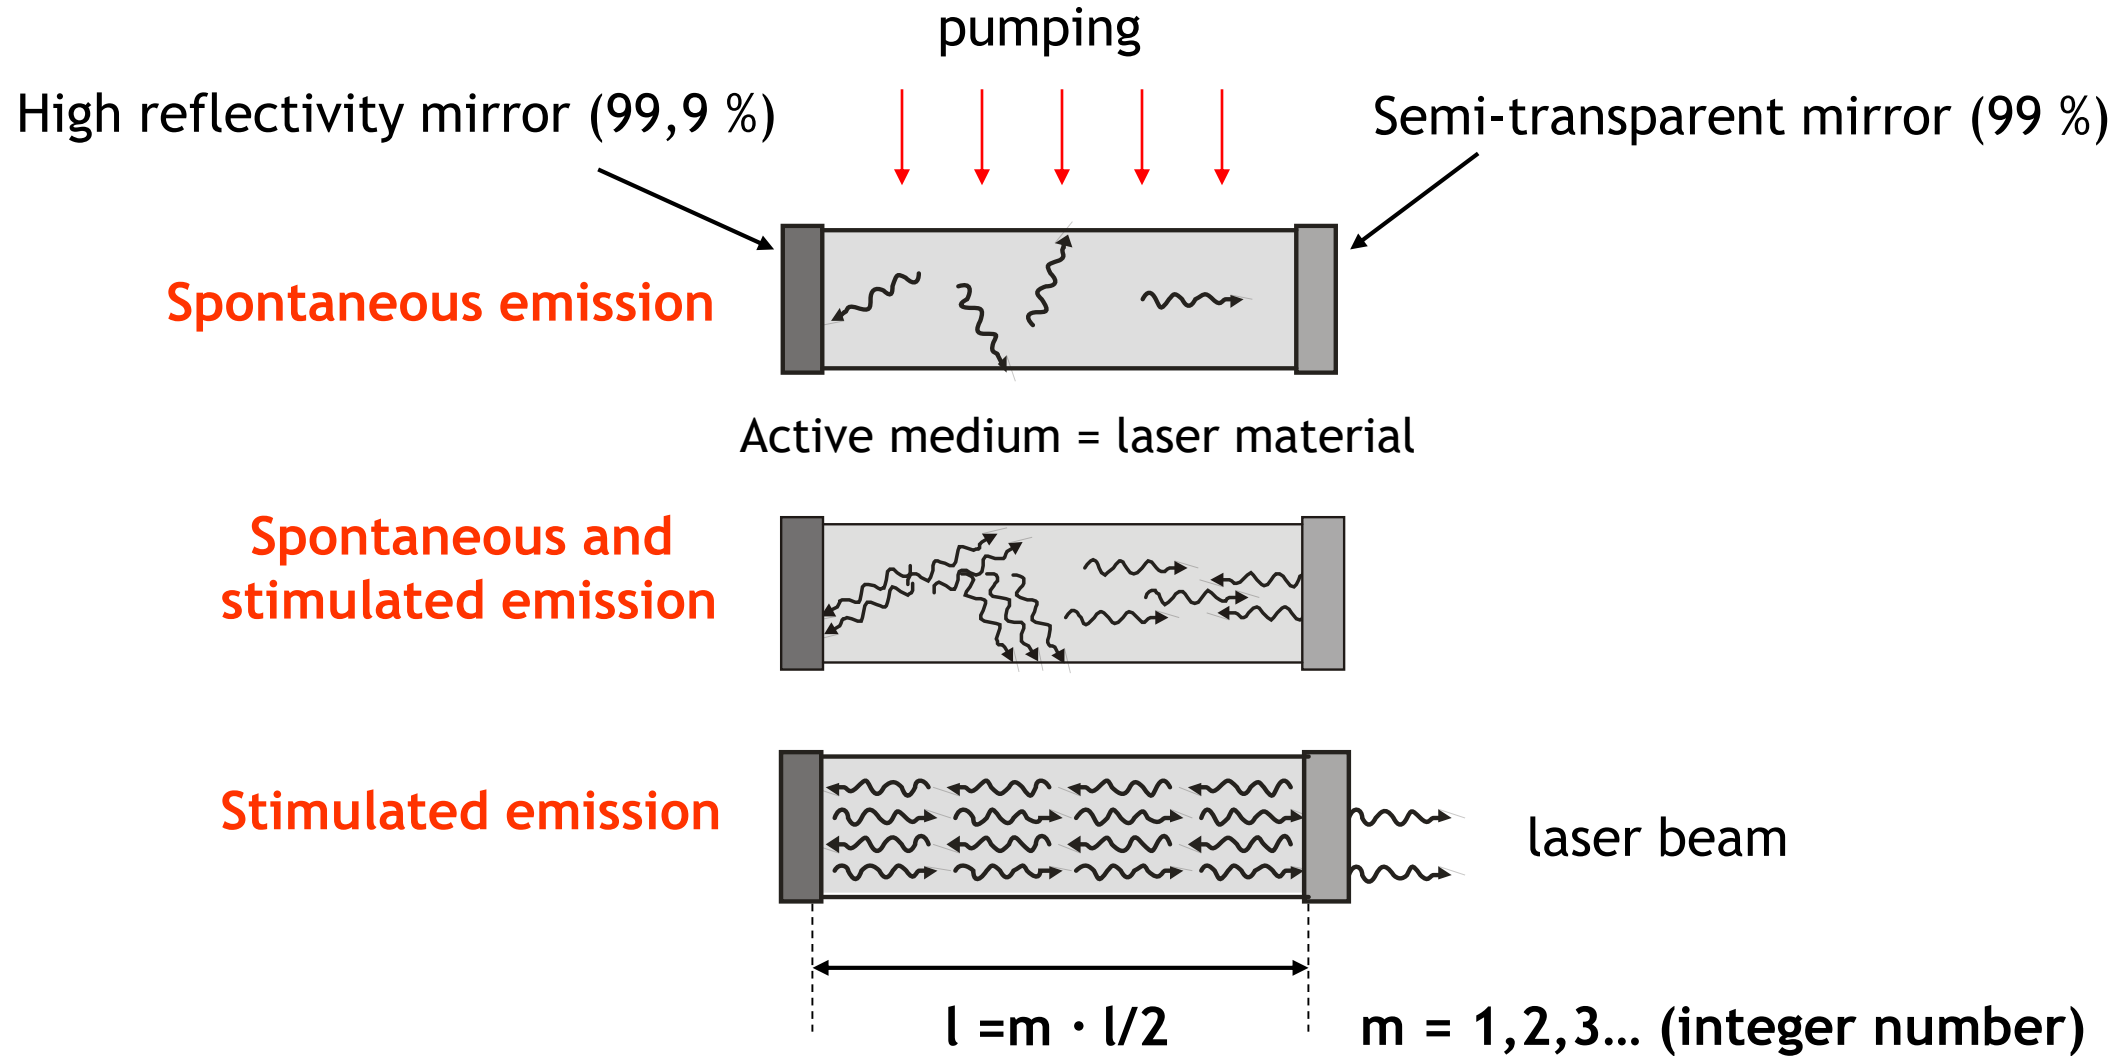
pumping

High reflectivity mirror (99,9 %)

Semi-transparent mirror (99 %)

Spontaneous emission

Active medium = laser material

Spontaneous and stimulated emission

Stimulated emission

laser beam

l =m · l/2

m = 1,2,3… (integer number)